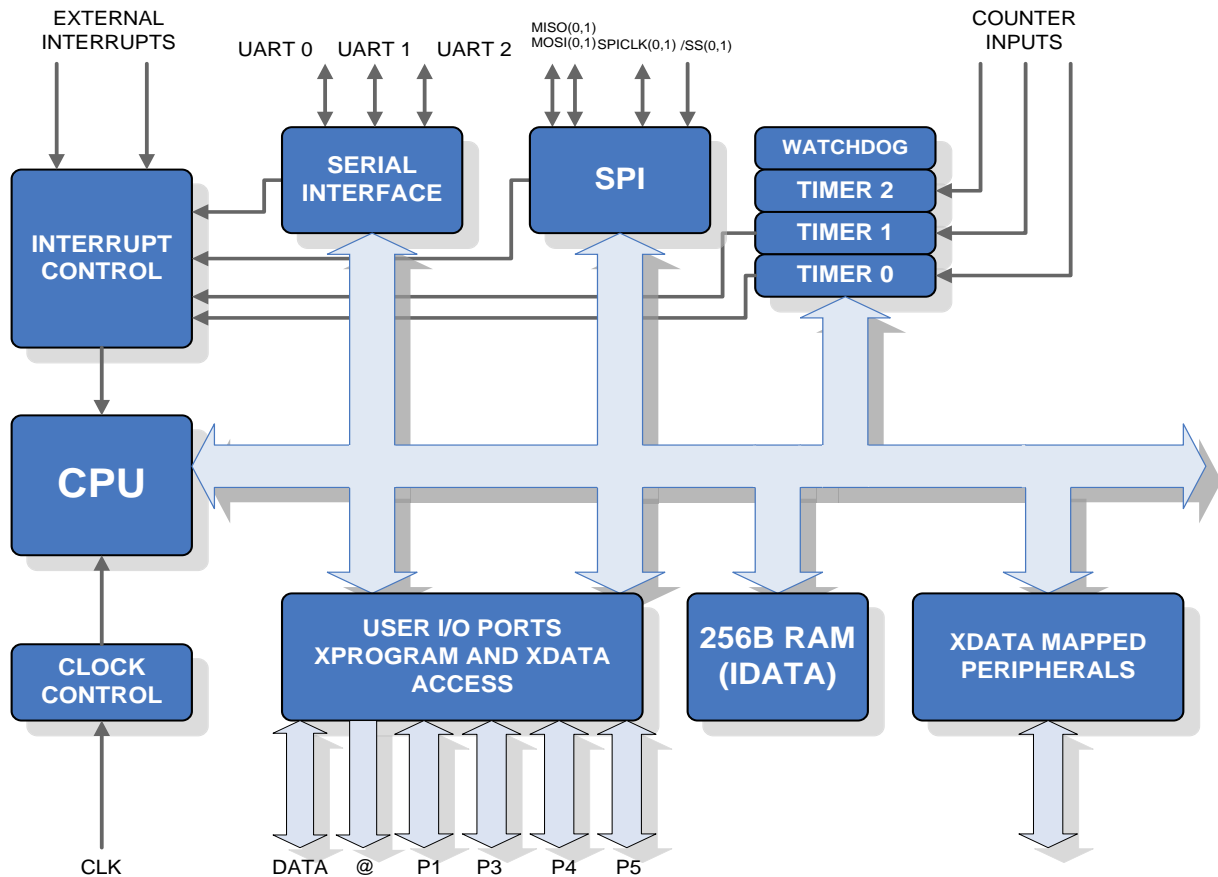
EXTERNAL INTERRUPTS

UART 0 UART 1 UART 2

MISO(0,1)
MOSI(0,1) SPICLK(0,1) /SS(0,1)

COUNTER INPUTS

SERIAL INTERFACE

SPI

WATCHDOG

TIMER 2

TIMER 1

TIMER 0

INTERRUPT CONTROL

CPU

CLOCK CONTROL

USER I/O PORTS XPROGRAM AND XDATA ACCESS

256B RAM (IDATA)

XDATA MAPPED PERIPHERALS

CLK

DATA @ P1 P3 P4 P5